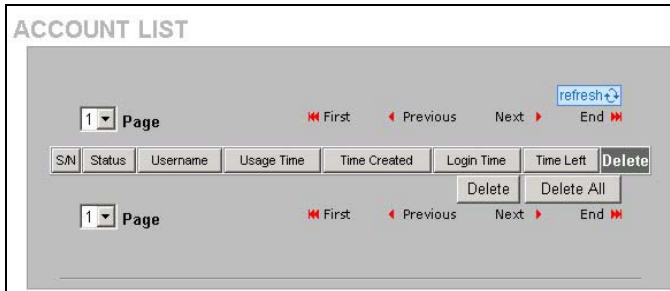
ACCOUNT LIST

refresh

1 Page

First Previous Next End

| S/N | Status | Username | Usage Time | Time Created | Login Time | Time Left | Delete |
|---|---|---|---|---|---|---|---|

Delete Delete All

1 Page

First Previous Next End